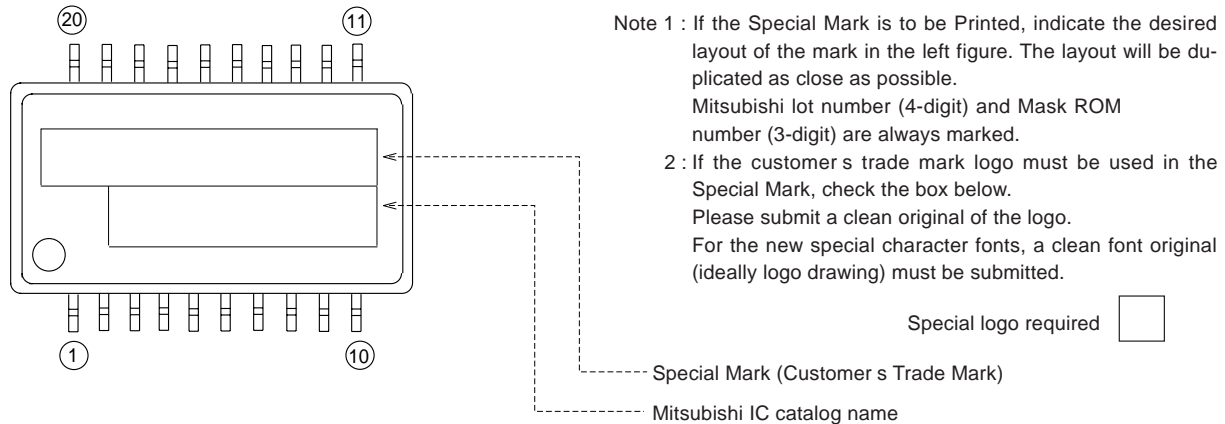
20

11

1

10

Note 1 : If the Special Mark is to be Printed, indicate the desired layout of the mark in the left figure. The layout will be duplicated as close as possible.
Mitsubishi lot number (4-digit) and Mask ROM number (3-digit) are always marked.

2 : If the customer s trade mark logo must be used in the Special Mark, check the box below.
Please submit a clean original of the logo.
For the new special character fonts, a clean font original (ideally logo drawing) must be submitted.

Special logo required

Special Mark (Customer s Trade Mark)

Mitsubishi IC catalog name